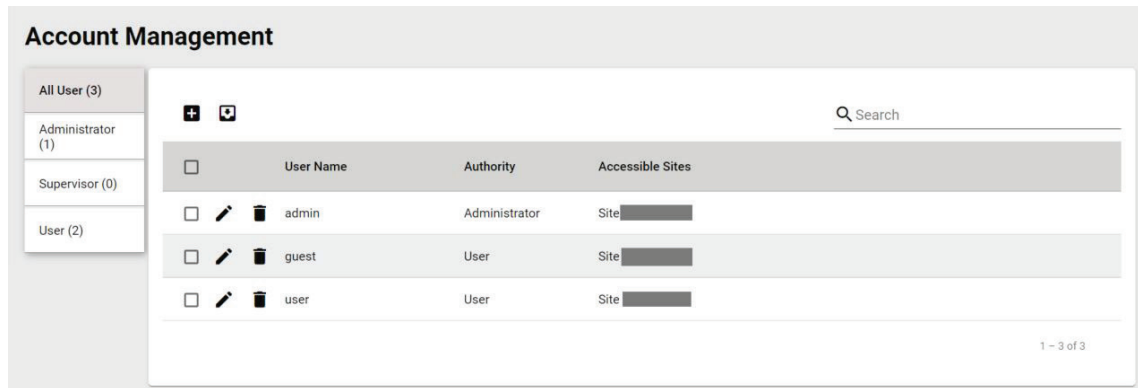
Account Management

All User (3)

Administrator (1)

Supervisor (0)

User (2)

Search

| | User Name | Authority | Accessible Sites |
|---|---|---|---|
| | admin | Administrator | Site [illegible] |
| | guest | User | Site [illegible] |
| | user | User | Site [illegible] |

1 – 3 of 3